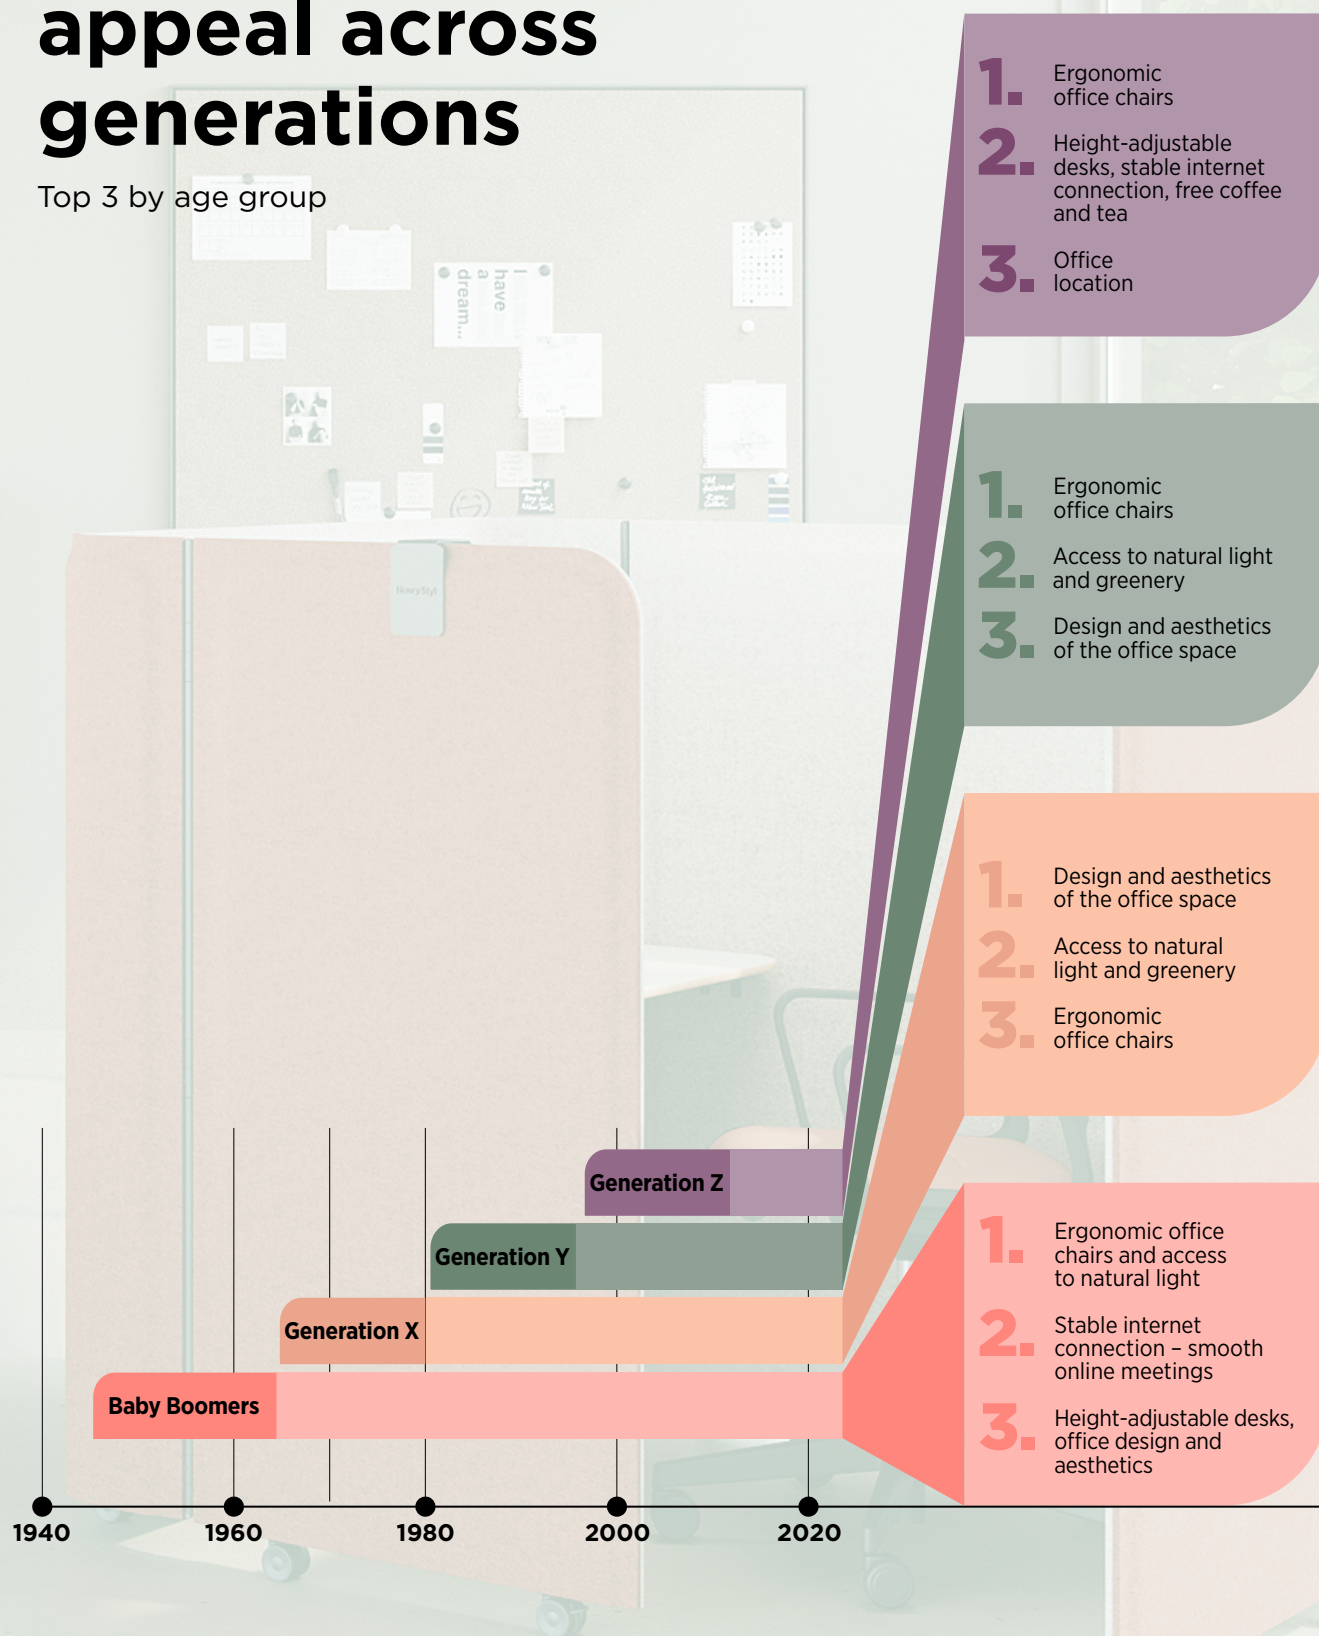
appeal across generations

Top 3 by age group

1. Ergonomic office chairs
2. Height-adjustable desks, stable internet connection, free coffee and tea
3. Office location

1. Ergonomic office chairs
2. Access to natural light and greenery
3. Design and aesthetics of the office space

1. Design and aesthetics of the office space
2. Access to natural light and greenery
3. Ergonomic office chairs

1. Ergonomic office chairs and access to natural light
2. Stable internet connection – smooth online meetings
3. Height-adjustable desks, office design and aesthetics

Generation Z
Generation Y
Generation X
Baby Boomers

1940
1960
1980
2000
2020